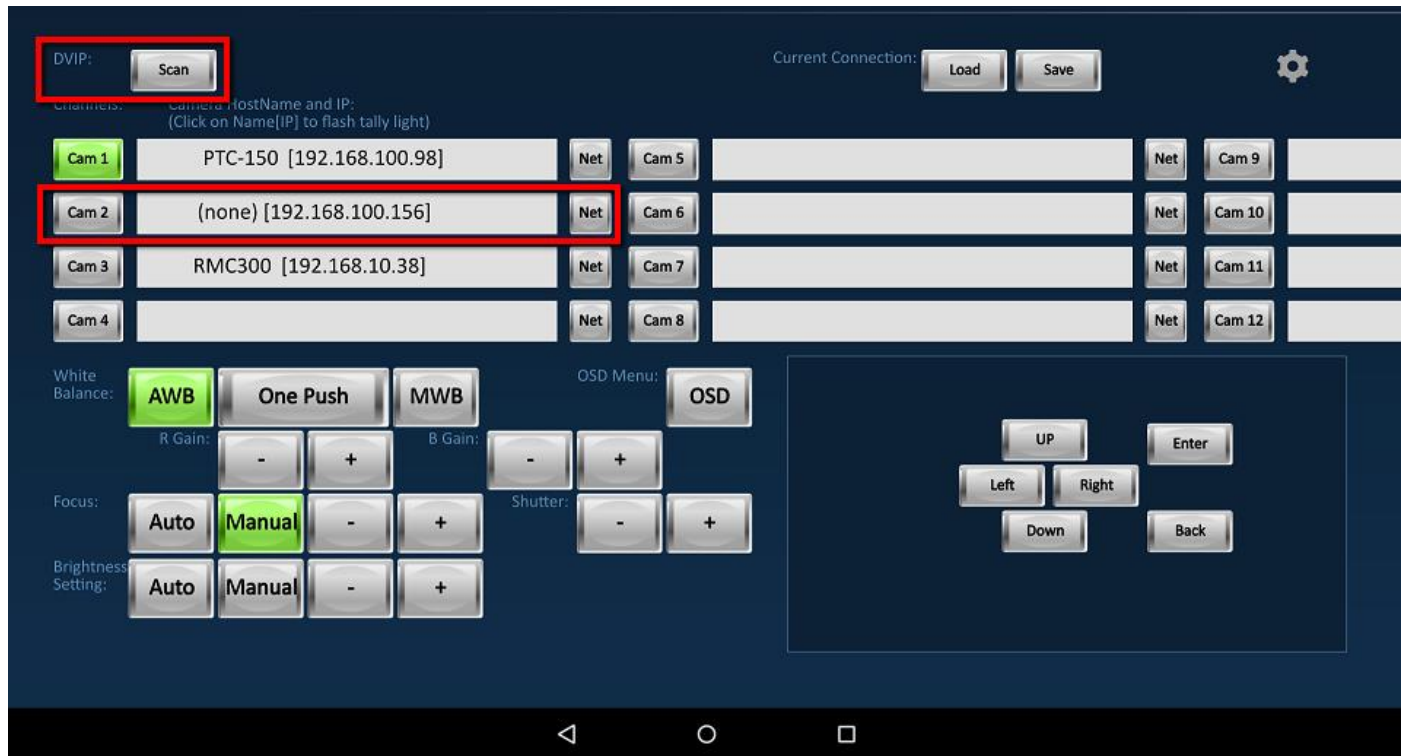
DVIP: Scan

Current Connection: Load Save

Channels: Camera HostName and IP:
(Click on Name[IP] to flash tally light)

Cam 1 PTC-150 [192.168.100.98] Net Cam 5 Net Cam 9

Cam 2 (none) [192.168.100.156] Net Cam 6 Net Cam 10

Cam 3 RMC300 [192.168.10.38] Net Cam 7 Net Cam 11

Cam 4 Net Cam 8 Net Cam 12

White Balance: AWB One Push MWB

OSD Menu: OSD

R Gain: - +

B Gain: - +

Focus: Auto Manual - +

Shutter: - +

Brightness Setting: Auto Manual - +

UP

Enter

Left Right

Down

Back